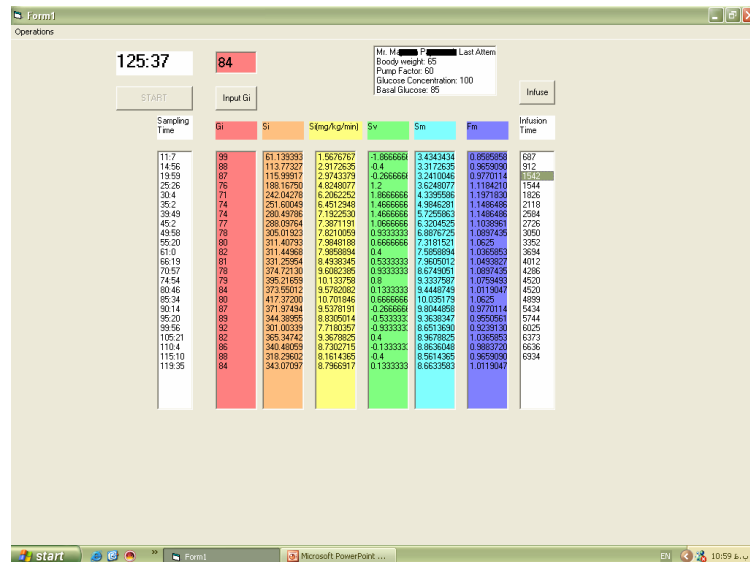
Form1
Operations

125:37

84

START

Input Gi

Mr. Ma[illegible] P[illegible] Last Attem
Boody weight: 65
Pump Factor: 60
Glucose Concentration: 100
Basal Glucose: 85

Infuse

| Sampling Time | Gi | Si | Si(mg/kg/min) | Sv | Sm | Fm | Infusion Time |
|---|---|---|---|---|---|---|---|
| 11:7 | 99 | 61.139393 | 1.5676767 | -1.866666 | 3.4343434 | 0.8585858 | 687 |
| 14:56 | 88 | 113.77327 | 2.9172635 | -0.4 | 3.3172635 | 0.9659090 | 912 |
| 19:59 | 87 | 115.99917 | 2.9743379 | -0.266666 | 3.2410046 | 0.9770114 | 1542 |
| 25:26 | 76 | 188.16750 | 4.8248077 | 1.2 | 3.6248077 | 1.1184210 | 1544 |
| 30:4 | 71 | 242.04278 | 6.2062252 | 1.8666666 | 4.3395586 | 1.1971830 | 1826 |
| 35:2 | 74 | 251.60049 | 6.4512948 | 1.4666666 | 4.9846281 | 1.1486486 | 2118 |
| 39:49 | 74 | 280.49786 | 7.1922530 | 1.4666666 | 5.7255863 | 1.1486486 | 2584 |
| 45:2 | 77 | 288.09764 | 7.3871191 | 1.0666666 | 6.3204525 | 1.1038961 | 2726 |
| 49:58 | 78 | 305.01923 | 7.8210059 | 0.9333333 | 6.8876725 | 1.0897435 | 3050 |
| 55:20 | 80 | 311.40793 | 7.9848188 | 0.6666666 | 7.3181521 | 1.0625 | 3352 |
| 61:0 | 82 | 311.44968 | 7.9858894 | 0.4 | 7.5858894 | 1.0365853 | 3694 |
| 66:19 | 81 | 331.25954 | 8.4938345 | 0.5333333 | 7.9605012 | 1.0493827 | 4012 |
| 70:57 | 78 | 374.72130 | 9.6082385 | 0.9333333 | 8.6749051 | 1.0897435 | 4286 |
| 74:54 | 79 | 395.21659 | 10.133758 | 0.8 | 9.3337587 | 1.0759493 | 4520 |
| 80:46 | 84 | 373.55012 | 9.5782082 | 0.1333333 | 9.4448749 | 1.0119047 | 4520 |
| 85:34 | 80 | 417.37200 | 10.701846 | 0.6666666 | 10.035179 | 1.0625 | 4899 |
| 90:14 | 87 | 371.97494 | 9.5378191 | -0.266666 | 9.8044858 | 0.9770114 | 5434 |
| 95:20 | 89 | 344.38955 | 8.8305014 | -0.533333 | 9.3638347 | 0.9550561 | 5744 |
| 99:56 | 92 | 301.00339 | 7.7180357 | -0.933333 | 8.6513690 | 0.9239130 | 6025 |
| 105:21 | 82 | 365.34742 | 9.3678825 | 0.4 | 8.9678825 | 1.0365853 | 6373 |
| 110:4 | 86 | 340.48059 | 8.7302715 | -0.133333 | 8.8636048 | 0.9883720 | 6636 |
| 115:10 | 88 | 318.29602 | 8.1614365 | -0.4 | 8.5614365 | 0.9659090 | 6934 |
| 119:35 | 84 | 343.07097 | 8.7966917 | 0.1333333 | 8.6633583 | 1.0119047 | |

start   Form1   Microsoft PowerPoint ...   EN   10:59